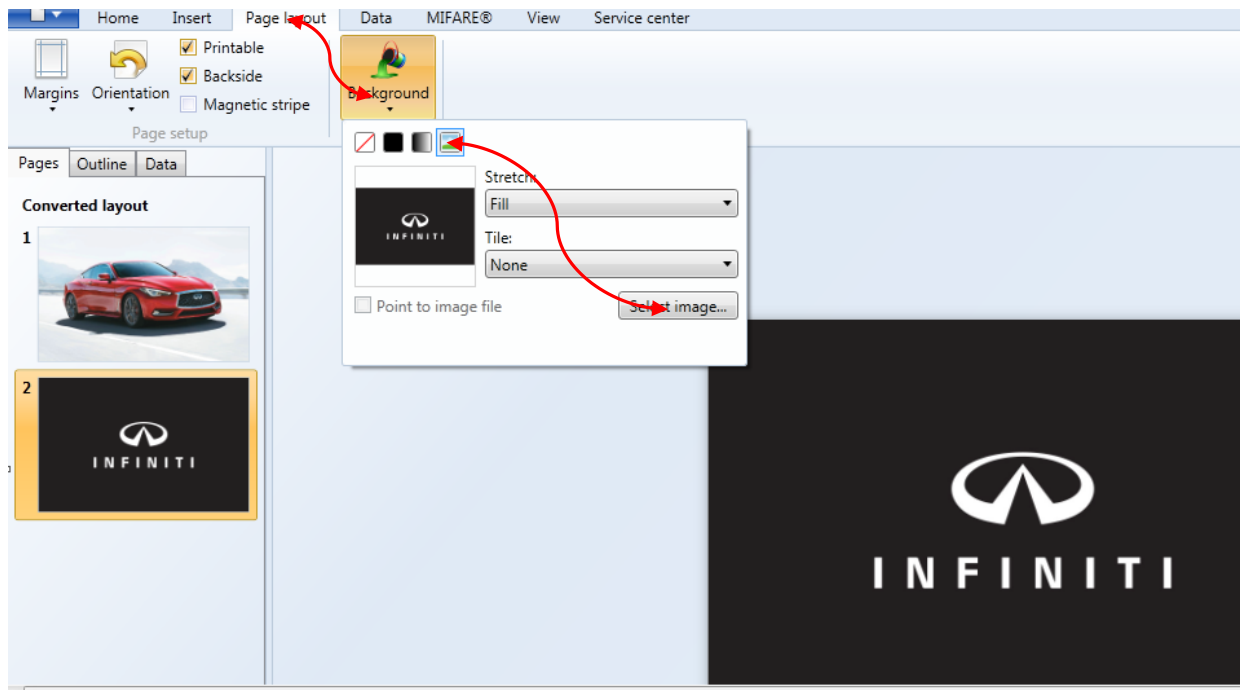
Home Insert Page layout Data MIFARE® View Service center

Margins Orientation Printable Backside Magnetic stripe Page setup

Background

Pages Outline Data

Converted layout

1

2

INFINITI

Stretch:
Fill

Tile:
None

INFINITI

Point to image file

Select image...

INFINITI